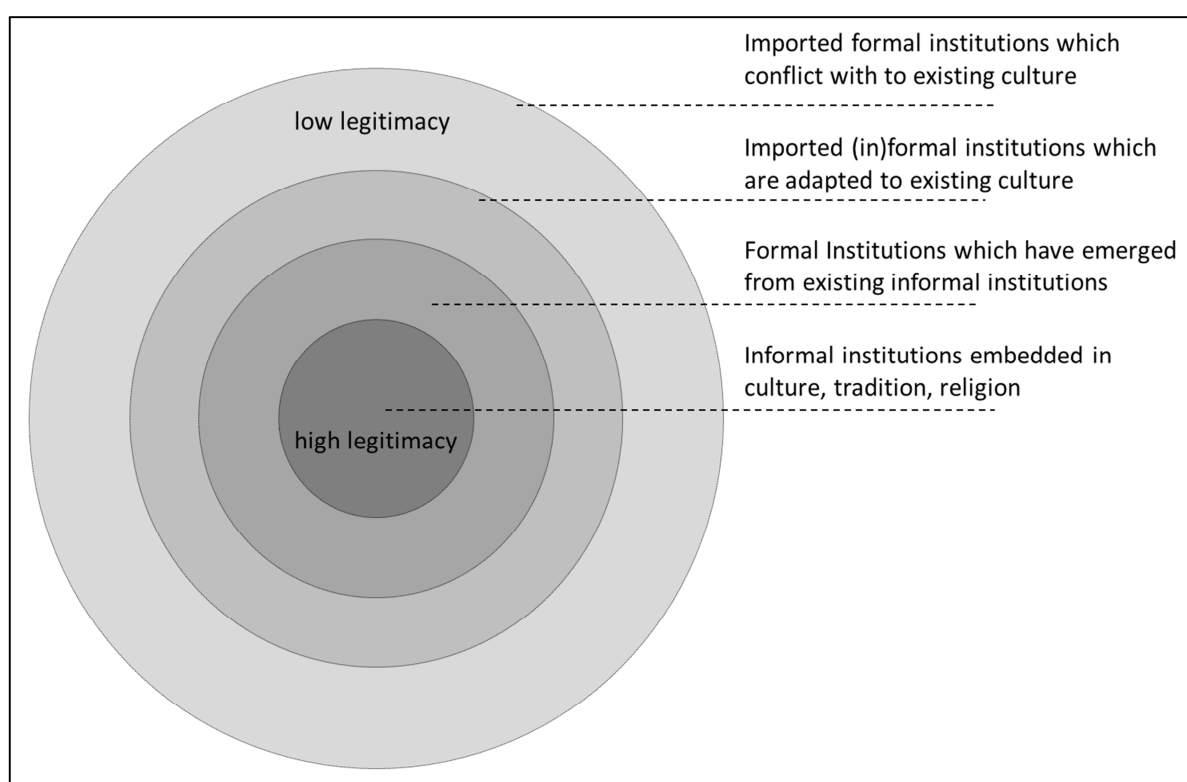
low legitimacy

high legitimacy

Imported formal institutions which conflict with to existing culture

Imported (in)formal institutions which are adapted to existing culture

Formal Institutions which have emerged from existing informal institutions

Informal institutions embedded in culture, tradition, religion